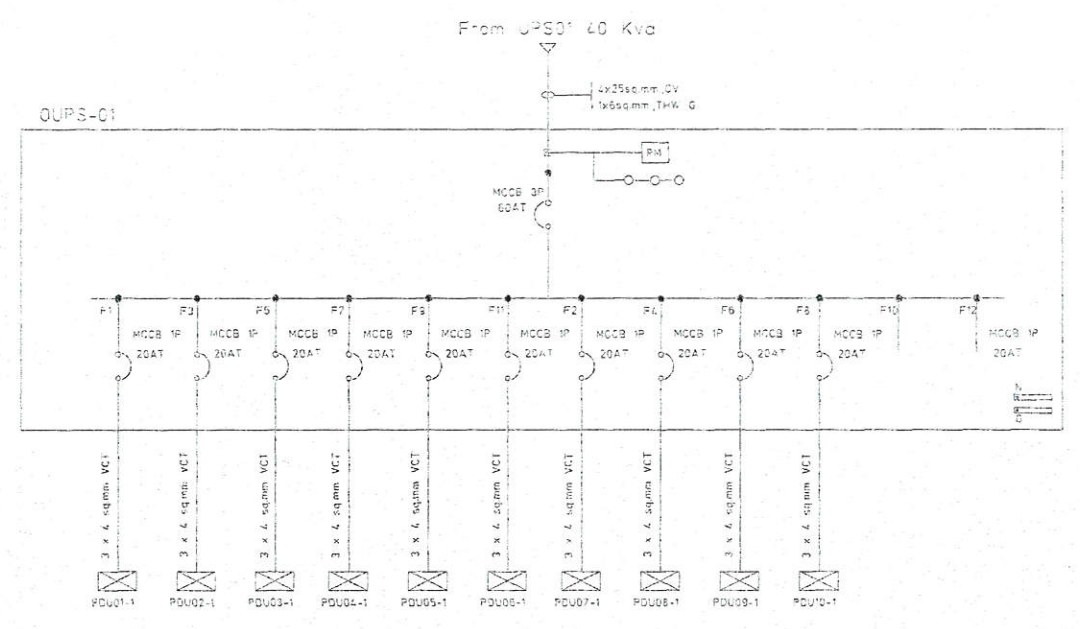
From UPS01 40 Kva

4x25sq.mm.CV
1x6sq.mm.THW G

OUPS-01

PM

MCCB 3P
60AT

F1
MCCB 1P
20AT

F3
MCCB 1P
20AT

F5
MCCB 1P
20AT

F7
MCCB 1P
20AT

F9
MCCB 1P
20AT

F11
MCCB 1P
20AT

F2
MCCB 1P
20AT

F4
MCCB 1P
20AT

F6
MCCB 1P
20AT

F8
MCCB 1P
20AT

F10

F12
MCCB 1P
20AT

N
G

3 x 4 sq.mm VCT
3 x 4 sq.mm VCT
3 x 4 sq.mm VCT
3 x 4 sq.mm VCT
3 x 4 sq.mm VCT
3 x 4 sq.mm VCT
3 x 4 sq.mm VCT
3 x 4 sq.mm VCT
3 x 4 sq.mm VCT
3 x 4 sq.mm VCT

PDU01-1
PDU02-1
PDU03-1
PDU04-1
PDU05-1
PDU06-1
PDU07-1
PDU08-1
PDU09-1
PDU10-1